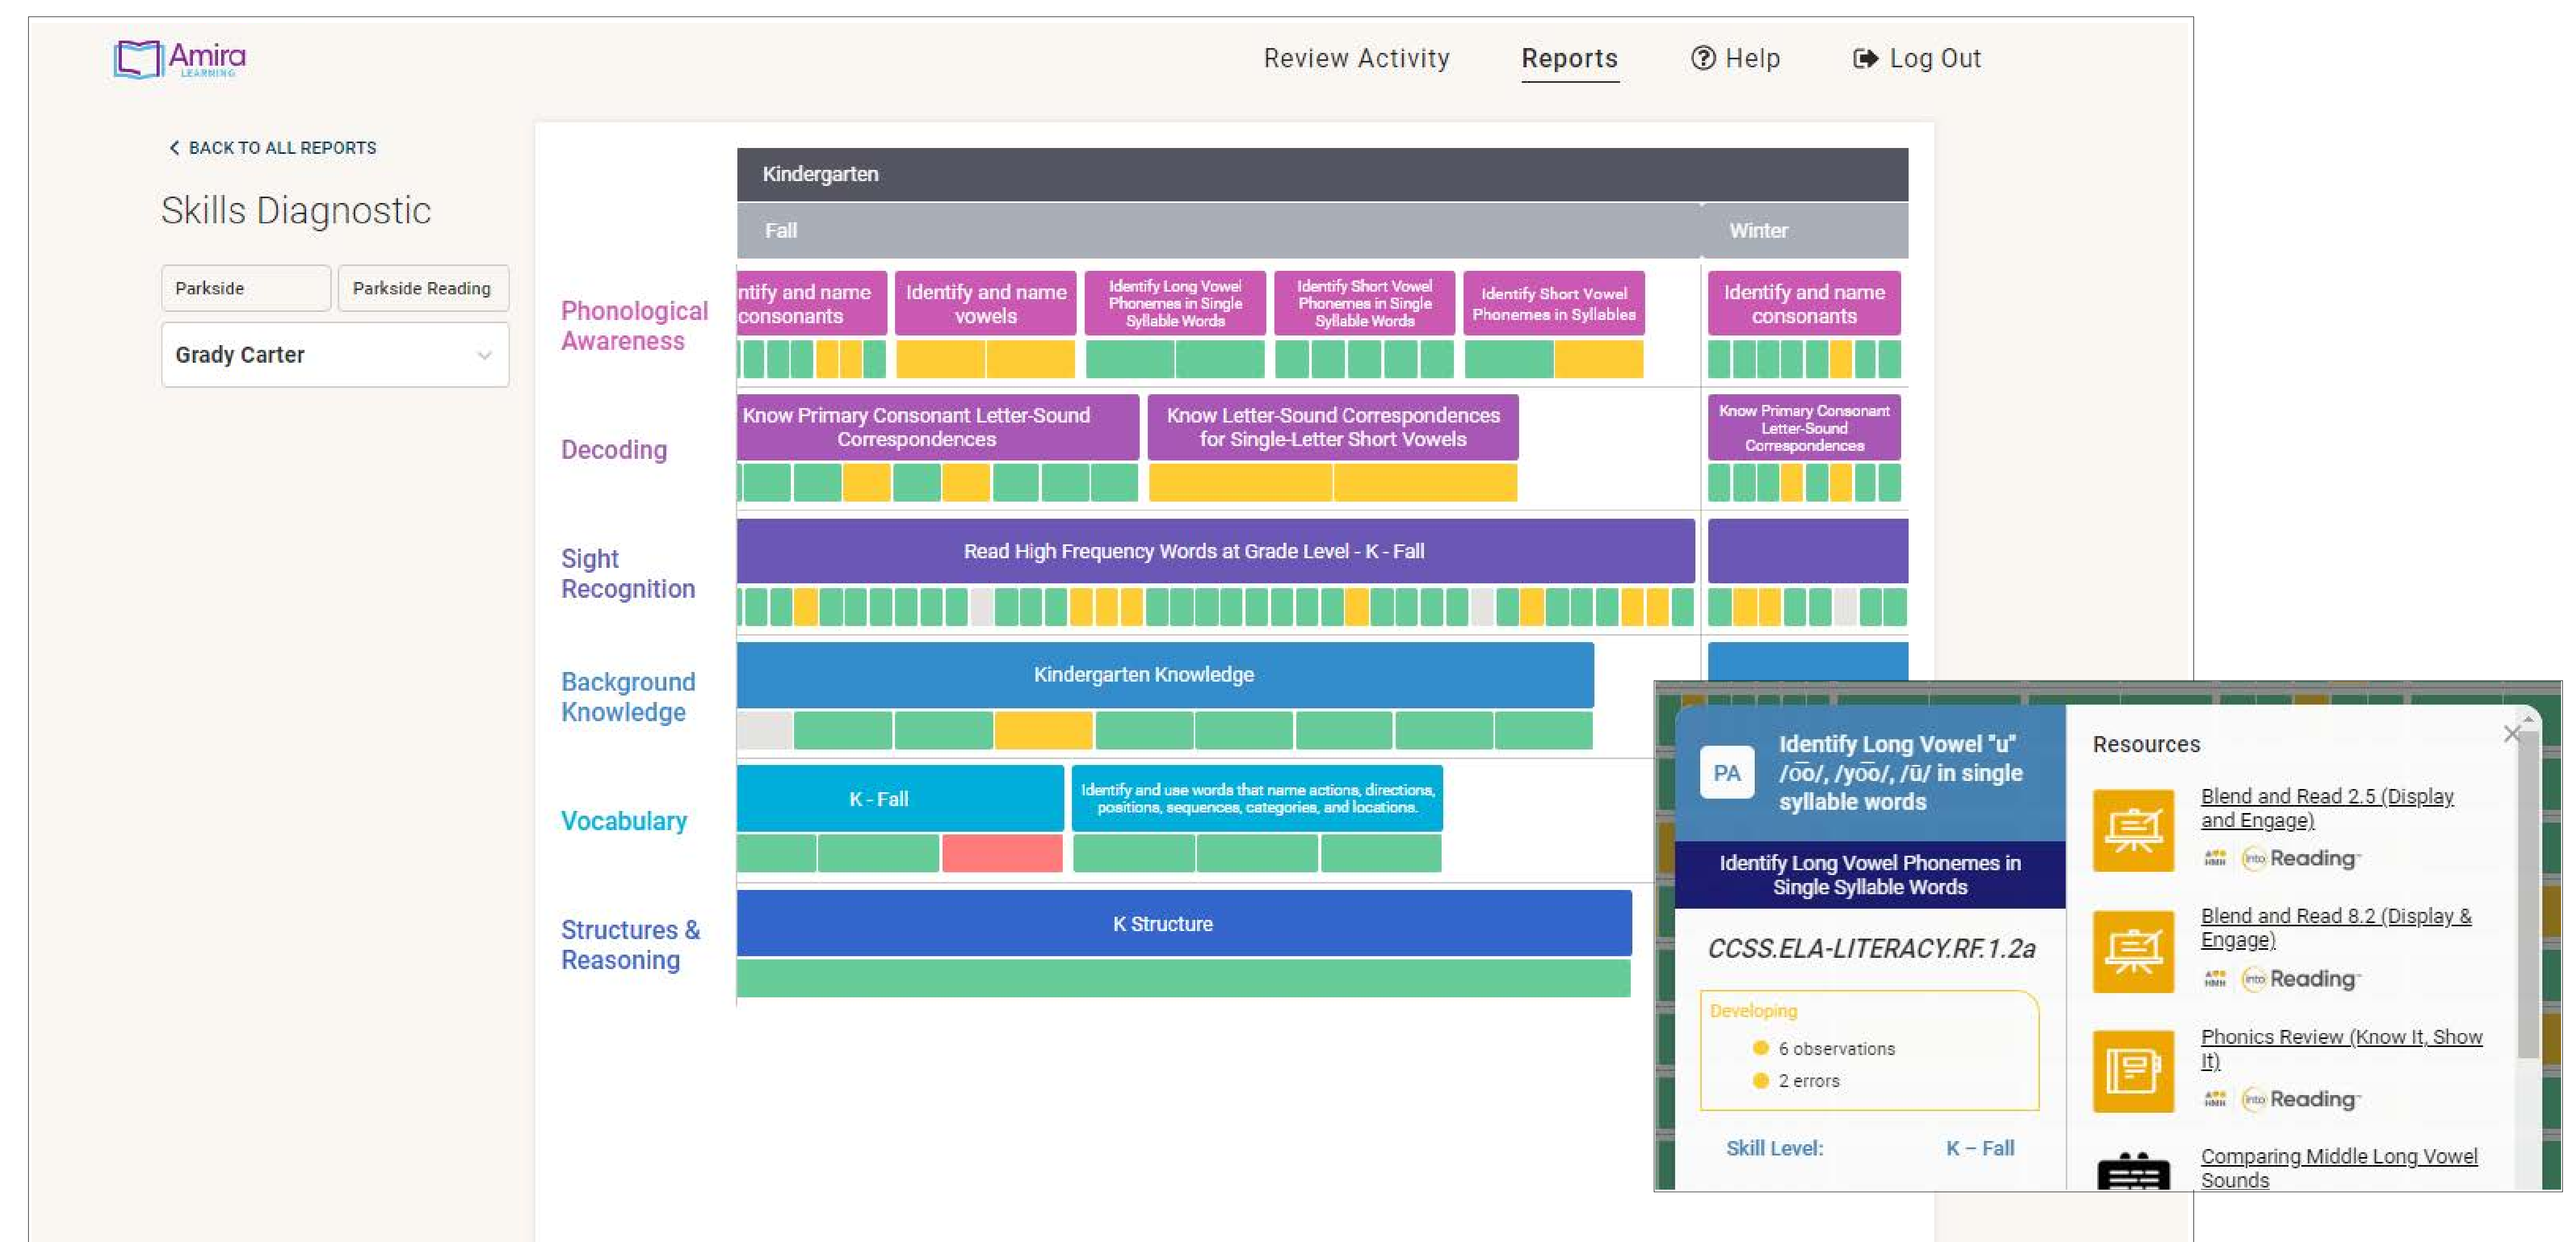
Amira LEARNING

Review Activity Reports Help Log Out

BACK TO ALL REPORTS

Skills Diagnostic

Parkside | Parkside Reading

Grady Carter

Kindergarten

Fall

Winter

Phonological Awareness

ntify and name consonants

Identify and name vowels

Identify Long Vowel Phonemes in Single Syllable Words

Identify Short Vowel Phonemes in Single Syllable Words

Identify Short Vowel Phonemes in Syllables

Identify and name consonants

Decoding

Know Primary Consonant Letter-Sound Correspondences

Know Letter-Sound Correspondences for Single-Letter Short Vowels

Know Primary Consonant Letter-Sound Correspondences

Sight Recognition

Read High Frequency Words at Grade Level - K - Fall

Background Knowledge

Kindergarten Knowledge

Vocabulary

K - Fall

Identify and use words that name actions, directions, positions, sequences, categories, and locations.

Structures & Reasoning

K Structure

PA

Identify Long Vowel "u" /o͞o/, /yo͞o/, /ū/ in single syllable words

Identify Long Vowel Phonemes in Single Syllable Words

CCSS.ELA-LITERACY.RF.1.2a

Developing

6 observations

2 errors

Skill Level: K – Fall

Resources

Blend and Read 2.5 (Display and Engage)

Reading

Blend and Read 8.2 (Display & Engage)

Reading

Phonics Review (Know It, Show It)

Reading

Comparing Middle Long Vowel Sounds